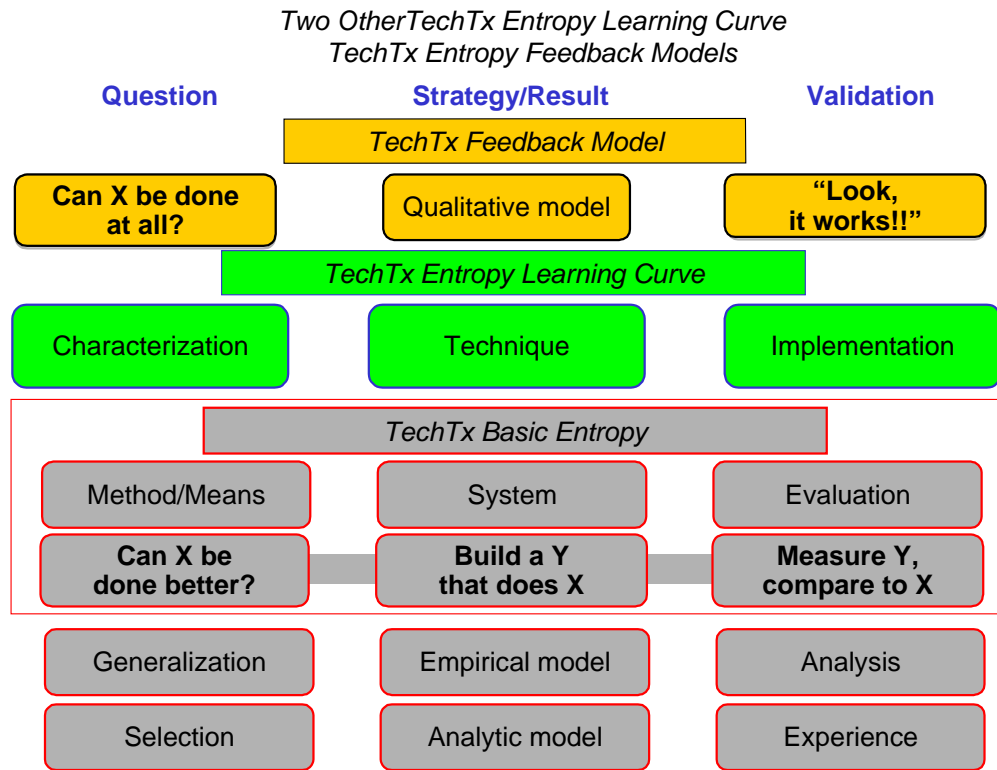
Two OtherTechTx Entropy Learning Curve
TechTx Entropy Feedback Models

Question

Strategy/Result

Validation

TechTx Feedback Model

Can X be done at all?

Qualitative model

“Look, it works!!”

TechTx Entropy Learning Curve

Characterization

Technique

Implementation

TechTx Basic Entropy

Method/Means

System

Evaluation

Can X be done better?

Build a Y that does X

Measure Y, compare to X

Generalization

Empirical model

Analysis

Selection

Analytic model

Experience